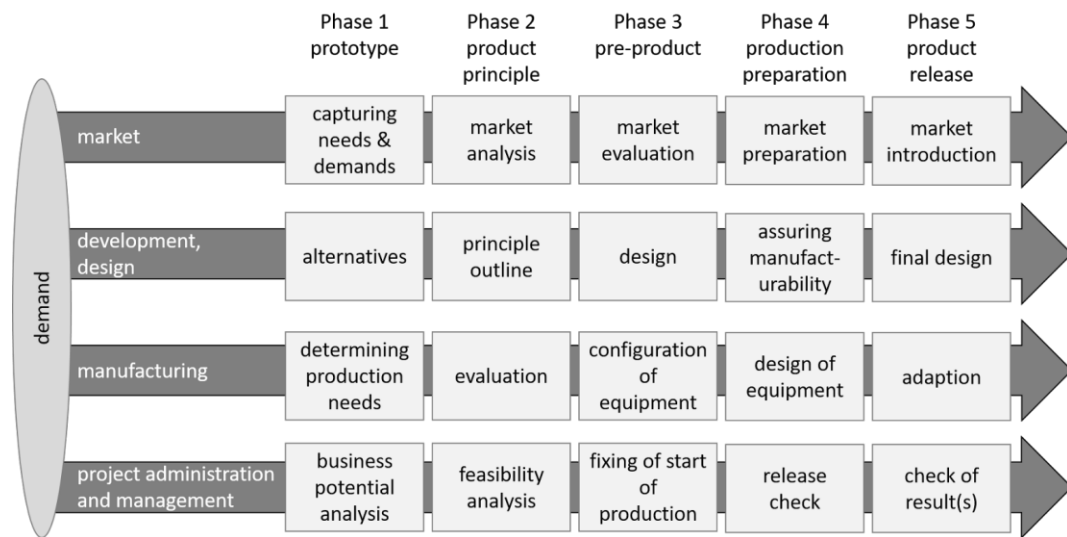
| | Phase 1 prototype | Phase 2 product principle | Phase 3 pre-product | Phase 4 production preparation | Phase 5 product release |
|---|---|---|---|---|---|
| market | capturing needs & demands | market analysis | market evaluation | market preparation | market introduction |
| development, design | alternatives | principle outline | design | assuring manufact-urability | final design |
| manufacturing | determining production needs | evaluation | configuration of equipment | design of equipment | adaption |
| project administration and management | business potential analysis | feasibility analysis | fixing of start of production | release check | check of result(s) |

demand